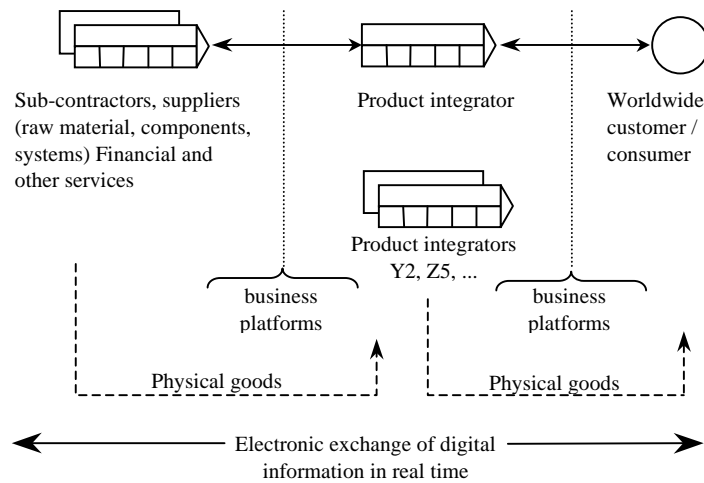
Sub-contractors, suppliers (raw material, components, systems) Financial and other services

Product integrator

Worldwide customer / consumer

Product integrators Y2, Z5, ...

business platforms

business platforms

Physical goods

Physical goods

Electronic exchange of digital information in real time